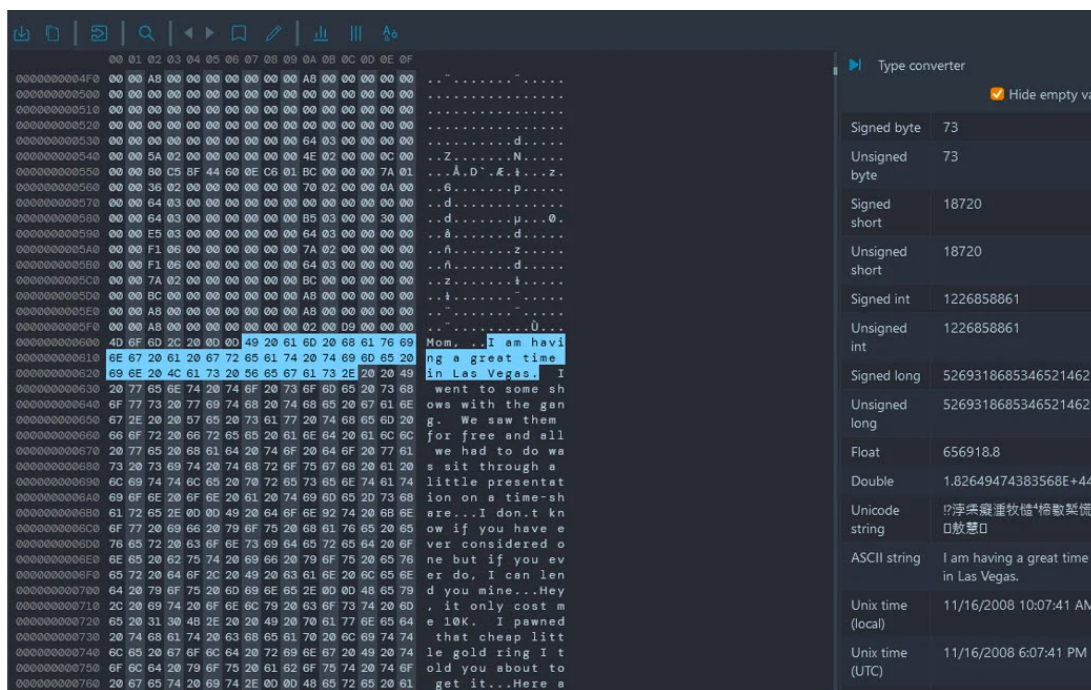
00 01 02 03 04 05 06 07 08 09 0A 0B 0C 0D 0E 0F

| Offset | Hex | ASCII |
|---|---|---|
| 00000000004F0 | 00 00 A8 00 00 00 00 00 00 00 A8 00 00 00 00 00 | ..¨.......¨..... |
| 0000000000500 | 00 00 00 00 00 00 00 00 00 00 00 00 00 00 00 00 | ................ |
| 0000000000510 | 00 00 00 00 00 00 00 00 00 00 00 00 00 00 00 00 | ................ |
| 0000000000520 | 00 00 00 00 00 00 00 00 00 00 00 00 00 00 00 00 | ................ |
| 0000000000530 | 00 00 00 00 00 00 00 00 00 00 64 03 00 00 00 00 | ..........d..... |
| 0000000000540 | 00 00 5A 02 00 00 00 00 00 00 4E 02 00 00 0C 00 | ..Z.......N..... |
| 0000000000550 | 00 00 80 C5 8F 44 60 0E C6 01 BC 00 00 00 7A 01 | ...Å.D`.Æ.¼...z. |
| 0000000000560 | 00 00 36 02 00 00 00 00 00 00 70 02 00 00 0A 00 | ..6.......p..... |
| 0000000000570 | 00 00 64 03 00 00 00 00 00 00 00 00 00 00 00 00 | ..d............. |
| 0000000000580 | 00 00 64 03 00 00 00 00 00 00 B5 03 00 00 30 00 | ..d.......µ...0. |
| 0000000000590 | 00 00 E5 03 00 00 00 00 00 00 64 03 00 00 00 00 | ..å.......d..... |
| 00000000005A0 | 00 00 F1 06 00 00 00 00 00 00 7A 02 00 00 00 00 | ..ñ.......z..... |
| 00000000005B0 | 00 00 F1 06 00 00 00 00 00 00 64 03 00 00 00 00 | ..ñ.......d..... |
| 00000000005C0 | 00 00 7A 02 00 00 00 00 00 00 BC 00 00 00 00 00 | ..z.......¼..... |
| 00000000005D0 | 00 00 BC 00 00 00 00 00 00 00 A8 00 00 00 00 00 | ..¼.......¨..... |
| 00000000005E0 | 00 00 A8 00 00 00 00 00 00 00 A8 00 00 00 00 00 | ..¨.......¨..... |
| 00000000005F0 | 00 00 A8 00 00 00 00 00 00 00 02 00 D9 00 00 00 | ..¨.........Ù... |
| 0000000000600 | 4D 6F 6D 2C 20 0D 0D 49 20 61 6D 20 68 61 76 69 | Mom, ..I am havi |
| 0000000000610 | 6E 67 20 61 20 67 72 65 61 74 20 74 69 6D 65 20 | ng a great time |
| 0000000000620 | 69 6E 20 4C 61 73 20 56 65 67 61 73 2E 20 20 49 | in Las Vegas.  I |
| 0000000000630 | 20 77 65 6E 74 20 74 6F 20 73 6F 6D 65 20 73 68 | went to some sh |
| 0000000000640 | 6F 77 73 20 77 69 74 68 20 74 68 65 20 67 61 6E | ows with the gan |
| 0000000000650 | 67 2E 20 20 57 65 20 73 61 77 20 74 68 65 6D 20 | g.  We saw them |
| 0000000000660 | 66 6F 72 20 66 72 65 65 20 61 6E 64 20 61 6C 6C | for free and all |
| 0000000000670 | 20 77 65 20 68 61 64 20 74 6F 20 64 6F 20 77 61 | we had to do wa |
| 0000000000680 | 73 20 73 69 74 20 74 68 72 6F 75 67 68 20 61 20 | s sit through a |
| 0000000000690 | 6C 69 74 74 6C 65 20 70 72 65 73 65 6E 74 61 74 | little presentat |
| 00000000006A0 | 69 6F 6E 20 6F 6E 20 61 20 74 69 6D 65 2D 73 68 | ion on a time-sh |
| 00000000006B0 | 61 72 65 2E 0D 0D 49 20 64 6F 6E 92 74 20 6B 6E | are...I don.t kn |
| 00000000006C0 | 6F 77 20 69 66 20 79 6F 75 20 68 61 76 65 20 65 | ow if you have e |
| 00000000006D0 | 76 65 72 20 63 6F 6E 73 69 64 65 72 65 64 20 6F | ver considered o |
| 00000000006E0 | 6E 65 20 62 75 74 20 69 66 20 79 6F 75 20 65 76 | ne but if you ev |
| 00000000006F0 | 65 72 20 64 6F 2C 20 49 20 63 61 6E 20 6C 65 6E | er do, I can len |
| 0000000000700 | 64 20 79 6F 75 20 6D 69 6E 65 2E 0D 0D 48 65 79 | d you mine...Hey |
| 0000000000710 | 2C 20 69 74 20 6F 6E 6C 79 20 63 6F 73 74 20 6D | , it only cost m |
| 0000000000720 | 65 20 31 30 4B 2E 20 20 49 20 70 61 77 6E 65 64 | e 10K.  I pawned |
| 0000000000730 | 20 74 68 61 74 20 63 68 65 61 70 20 6C 69 74 74 | that cheap litt |
| 0000000000740 | 6C 65 20 67 6F 6C 64 20 72 69 6E 67 20 49 20 74 | le gold ring I t |
| 0000000000750 | 6F 6C 64 20 79 6F 75 20 61 62 6F 75 74 20 74 6F | old you about to |
| 0000000000760 | 20 67 65 74 20 69 74 2E 0D 0D 48 65 72 65 20 61 | get it...Here a |

Type converter

Hide empty va

| | |
|---|---|
| Signed byte | 73 |
| Unsigned byte | 73 |
| Signed short | 18720 |
| Unsigned short | 18720 |
| Signed int | 1226858861 |
| Unsigned int | 1226858861 |
| Signed long | 5269318685346521462 |
| Unsigned long | 5269318685346521462 |
| Float | 656918.8 |
| Double | 1.82649474383568E+44 |
| Unicode string | ⁉浡栠癡湩⁧⁡牧慥⁴楴敭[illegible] |
| ASCII string | I am having a great time in Las Vegas. |
| Unix time (local) | 11/16/2008 10:07:41 AM |
| Unix time (UTC) | 11/16/2008 6:07:41 PM |